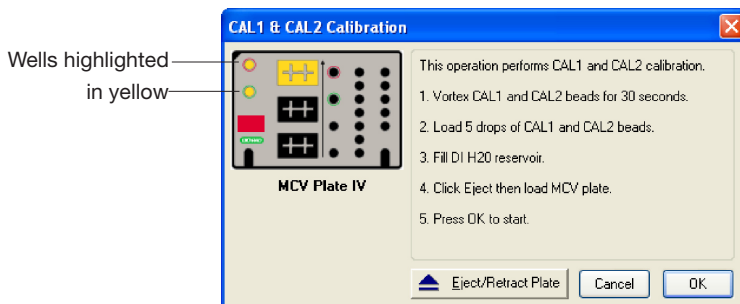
Wells highlighted in yellow

CAL1 & CAL2 Calibration

MCV Plate IV

This operation performs CAL1 and CAL2 calibration.

1. Vortex CAL1 and CAL2 beads for 30 seconds.

2. Load 5 drops of CAL1 and CAL2 beads.

3. Fill DI H20 reservoir.

4. Click Eject then load MCV plate.

5. Press OK to start.

Eject/Retract Plate

Cancel

OK